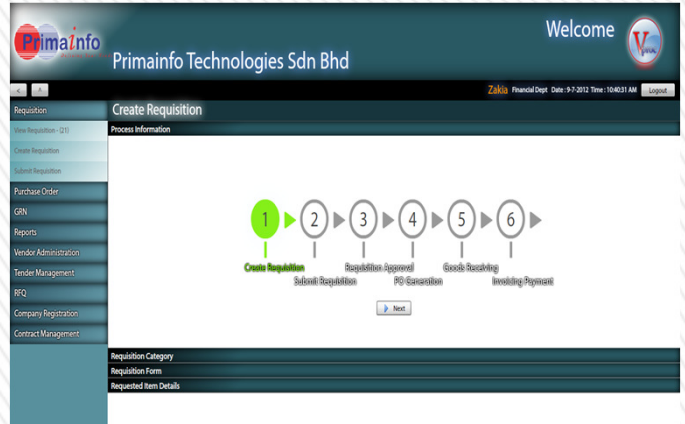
Primainfo

Primainfo Technologies Sdn Bhd

Welcome

Zakia Financial Dept Date : 9-7-2012 Time : 10:40:31 AM Logout

Requisition
View Requisition - (21)
Create Requisition
Submit Requisition
Purchase Order
GRN
Reports
Vendor Administration
Tender Management
RFQ
Company Registration
Contract Management

Create Requisition

Process Information

1 2 3 4 5 6

Create Requisition
Submit Requisition
Requisition Approval
PO Generation
Goods Receiving
Invoicing Payment

Next

Requisition Category

Requisition Form

Requested Item Details